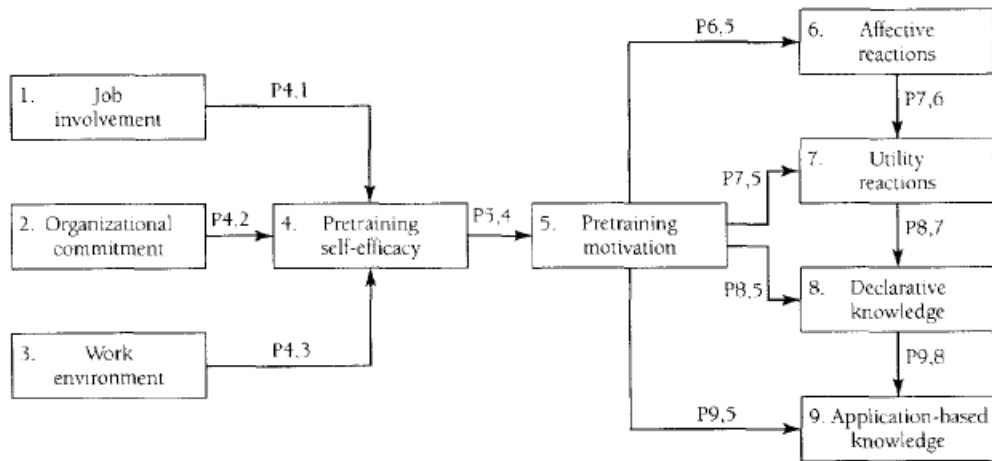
1. Job involvement

2. Organizational commitment

3. Work environment

P4,1

P4,2

P4,3

4. Pretraining self-efficacy

P5,4

5. Pretraining motivation

P6,5

6. Affective reactions

P7,6

P7,5

7. Utility reactions

P8,7

P8,5

8. Declarative knowledge

P9,8

P9,5

9. Application-based knowledge